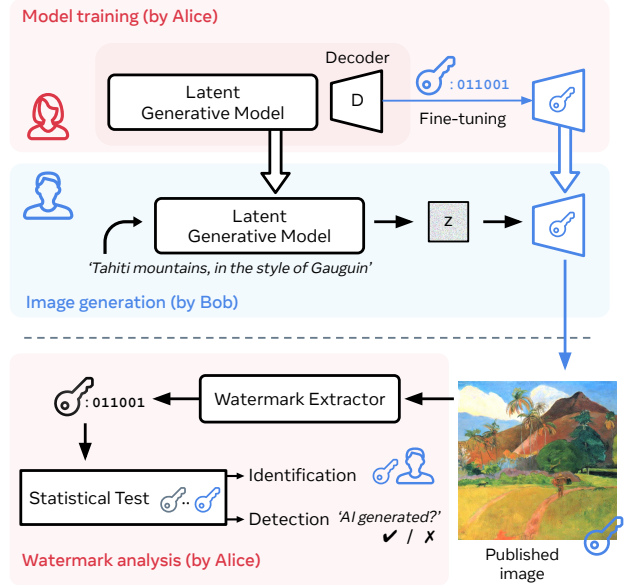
Model training (by Alice)

Decoder

Latent Generative Model

D

: 011001

Fine-tuning

Latent Generative Model

z

'Tahiti mountains, in the style of Gauguin'

Image generation (by Bob)

: 011001

Watermark Extractor

Statistical Test

Identification

Detection

'AI generated?'

✔ / ✗

Watermark analysis (by Alice)

Published image